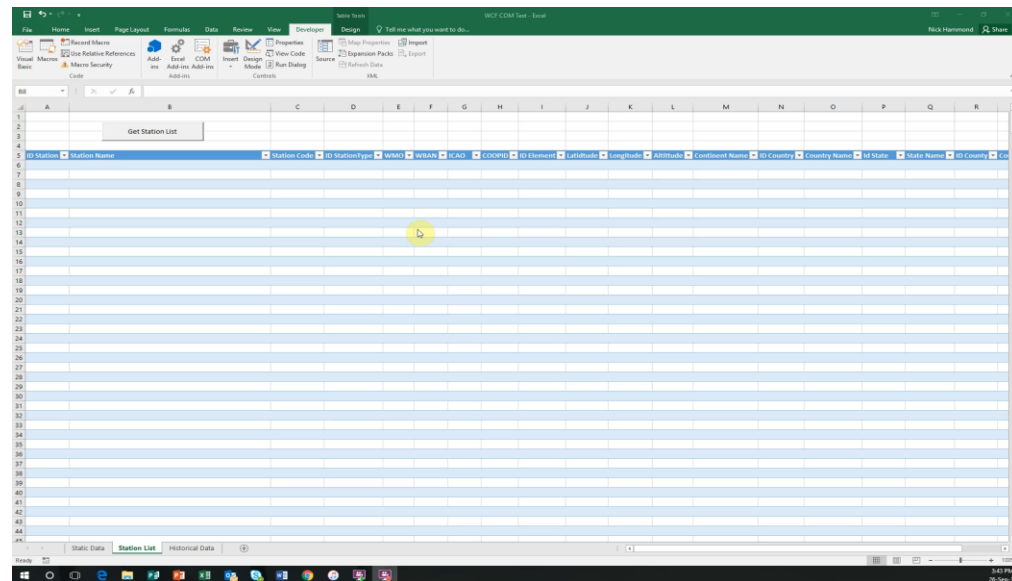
Table Tools WCF COM Test - Excel

File Home Insert Page Layout Formulas Data Review View Developer Design Tell me what you want to do... Nick Hammond Share

Visual Basic Macros Record Macro Use Relative References Macro Security Code

Add-ins Excel Add-ins COM Add-ins Add-ins

Insert Design Mode Properties View Code Run Dialog Controls

Source Map Properties Expansion Packs Refresh Data Import Export XML

B8

Get Station List

| ID Station | Station Name | Station Code | ID StationType | WMO | WBAN | ICAO | COOPID | ID Element | Latitude | Longitude | Altitude | Continent Name | ID Country | Country Name | Id State | State Name | ID County | Co |
|---|---|---|---|---|---|---|---|---|---|---|---|---|---|---|---|---|---|---|

Static Data Station List Historical Data

Ready

3:43 PM
26-Sep